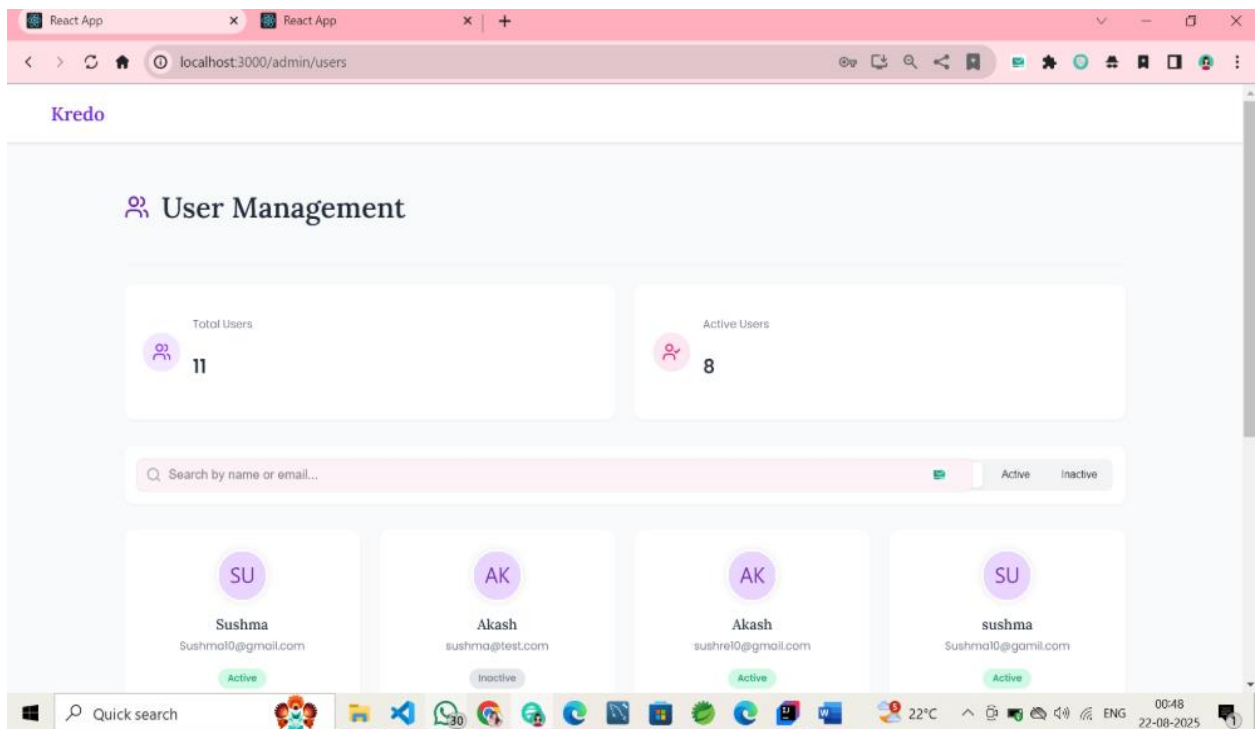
React App
React App
localhost:3000/admin/users

Kredo

User Management

Total Users
11

Active Users
8

Search by name or email...
Active
Inactive

SU
Sushma
Sushma10@gmail.com
Active

AK
Akash
sushma@test.com
Inactive

AK
Akash
sushre10@gmail.com
Active

SU
sushma
Sushma10@gamil.com
Active

Quick search
30
22°C
ENG
00:48
22-08-2025
1